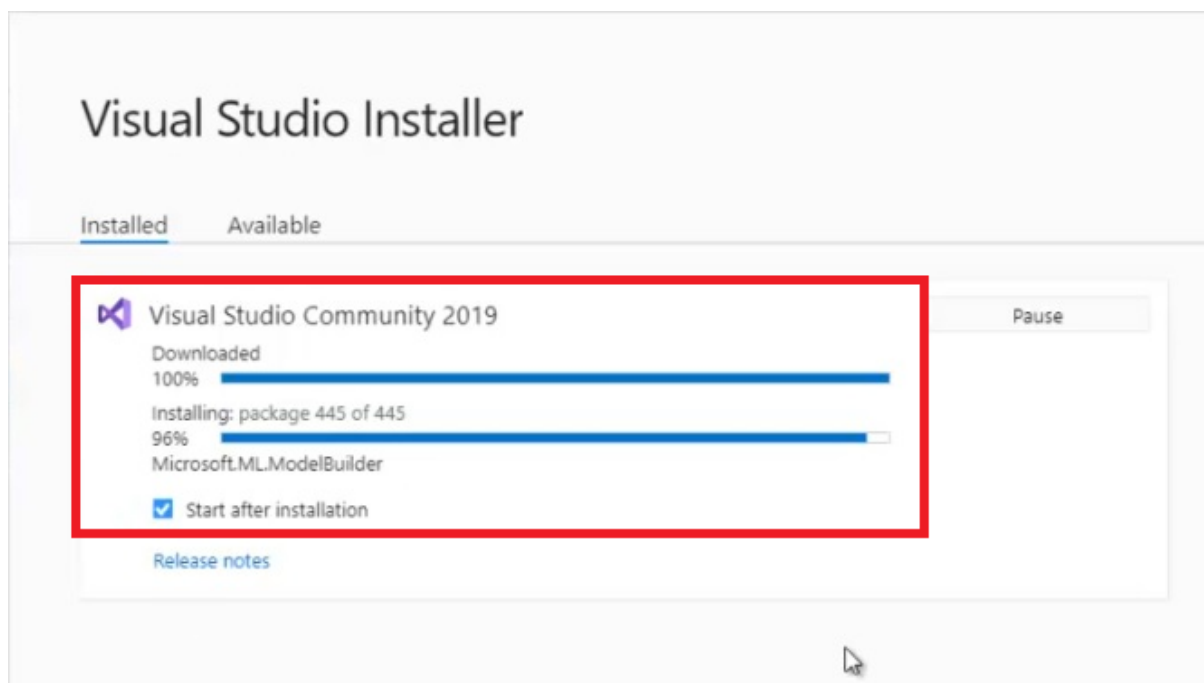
Visual Studio Installer

Installed Available

Visual Studio Community 2019

Pause

Downloaded
100%

Installing: package 445 of 445
96%
Microsoft.ML.ModelBuilder

Start after installation

Release notes